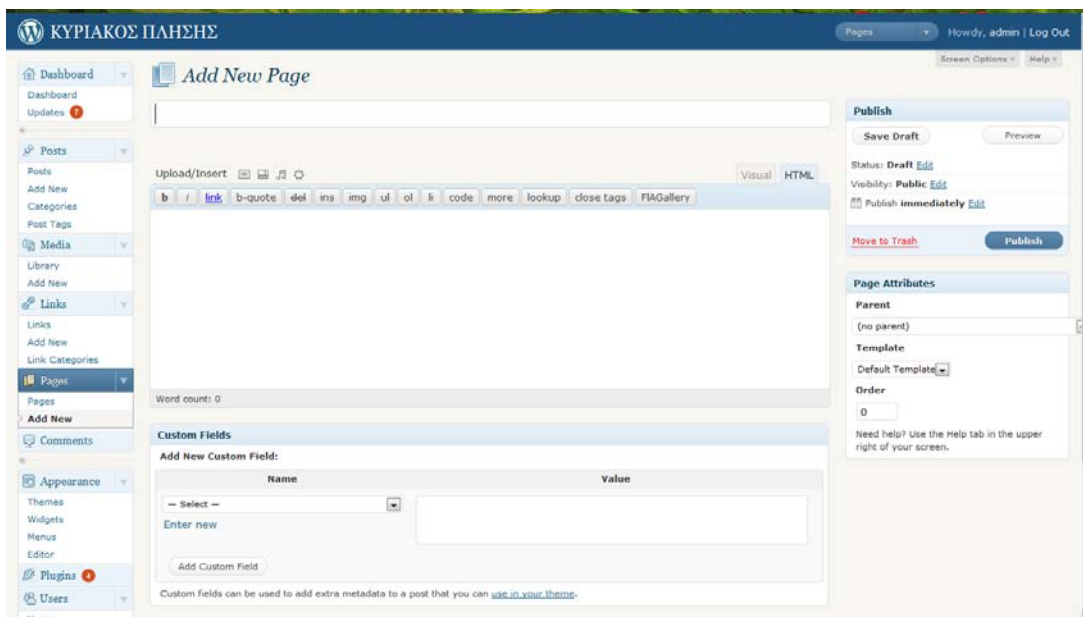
ΚΥΡΙΑΚΟΣ ΠΛΗΣΗΣ

Pages

Howdy, admin | Log Out

Screen Options

Help

Dashboard
Dashboard
Updates 7

Posts
Posts
Add New
Categories
Post Tags

Media
Library
Add New

Links
Links
Add New
Link Categories

Pages
Pages
Add New

Comments

Appearance
Themes
Widgets
Menus
Editor

Plugins 4

Users

Add New Page

Upload/Insert

Visual HTML

| b | i | link | b-quote | del | ins | img | ul | ol | li | code | more | lookup | close tags | FIAGallery |
|---|---|---|---|---|---|---|---|---|---|---|---|---|---|---|

Word count: 0

Custom Fields

Add New Custom Field:

| Name | Value |
|---|---|
| — Select — | |

Enter new

Add Custom Field

Custom fields can be used to add extra metadata to a post that you can use in your theme.

Publish

Save Draft

Preview

Status: Draft Edit

Visibility: Public Edit

Publish immediately Edit

Move to Trash

Publish

Page Attributes

Parent

(no parent)

Template

Default Template

Order

0

Need help? Use the Help tab in the upper right of your screen.